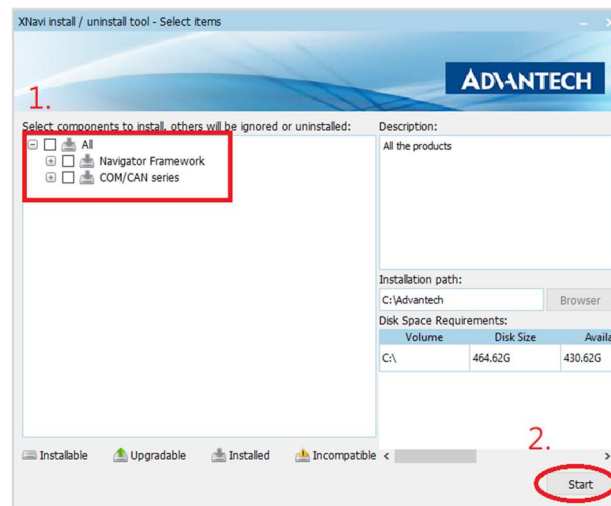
XNavi install / uninstall tool - Select items

ADVANTECH

1.

Select components to install, others will be ignored or uninstalled:

All
Navigator Framework
COM/CAN series

Description:
All the products

Installation path:
C:\Advantech
Browser

Disk Space Requirements:

| Volume | Disk Size | Availa |
|---|---|---|
| C:\ | 464.62G | 430.62G |

Installable Upgradable Installed Incompatible

2.

Start